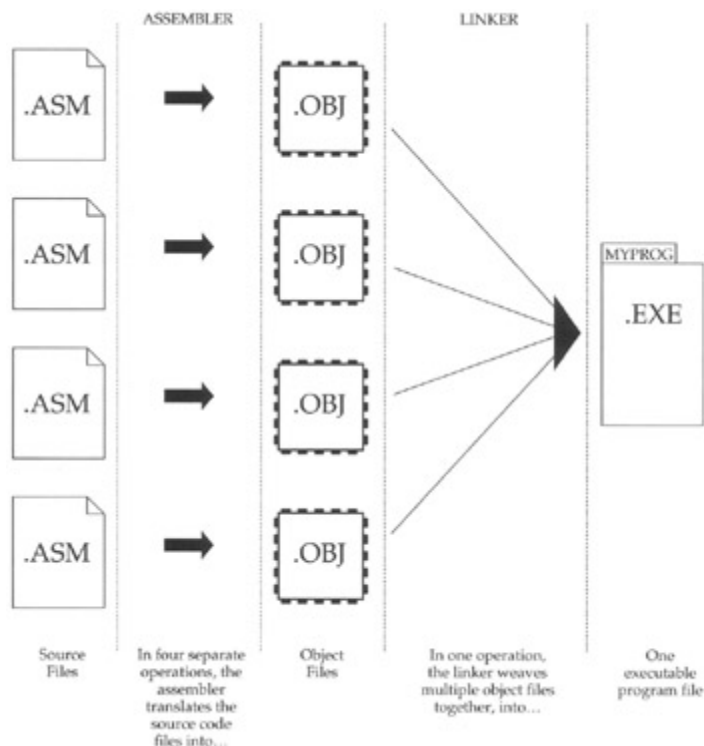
ASSEMBLER

LINKER

.ASM

.OBJ

.ASM

.OBJ

MYPROG

.EXE

.ASM

.OBJ

.ASM

.OBJ

Source Files

In four separate operations, the assembler translates the source code files into...

Object Files

In one operation, the linker weaves multiple object files together, into...

One executable program file